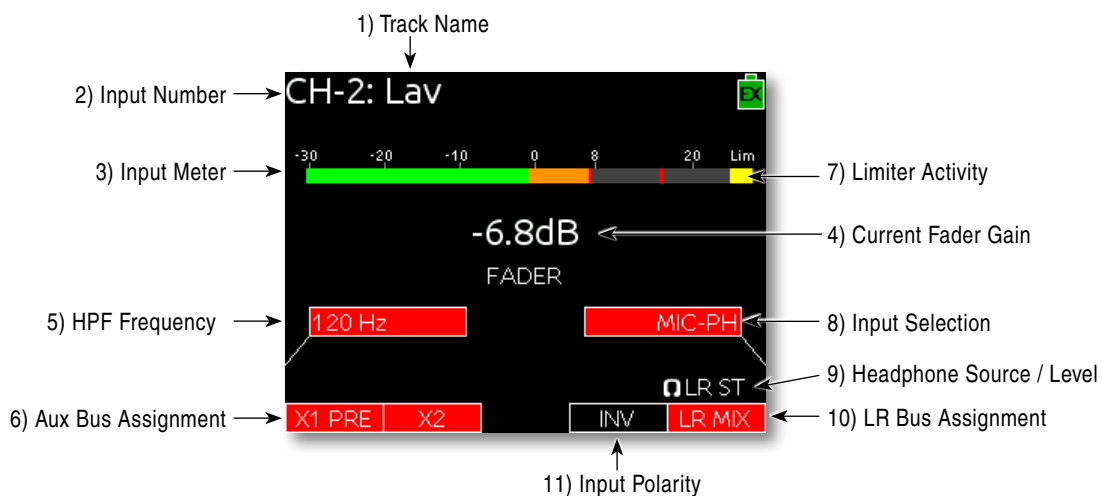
1) Track Name

2) Input Number

CH-2: Lav

EX

3) Input Meter

-30 -20 -10 0 8 20 Lim

7) Limiter Activity

-6.8dB

4) Current Fader Gain

FADER

5) HPF Frequency

120 Hz

MIC-PH

8) Input Selection

LR ST

9) Headphone Source / Level

6) Aux Bus Assignment

X1 PRE

X2

INV

LR MIX

10) LR Bus Assignment

11) Input Polarity